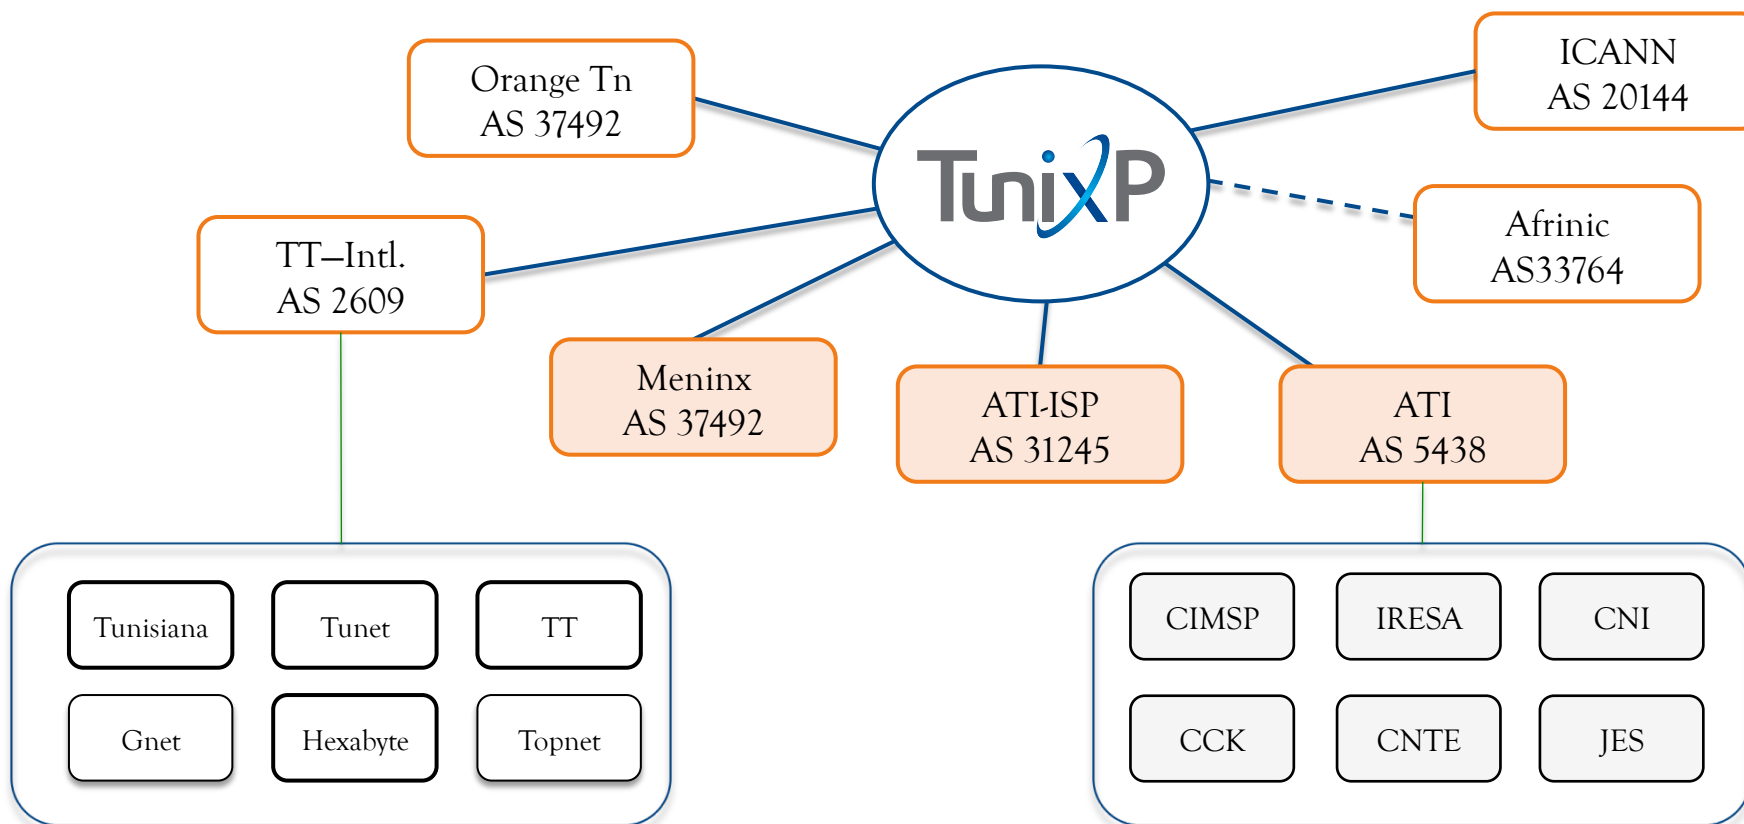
Orange Tn
AS 37492

ICANN
AS 20144

TunixP

TT–Intl.
AS 2609

Afrinic
AS33764

Meninx
AS 37492

ATI-ISP
AS 31245

ATI
AS 5438

Tunisiana

Tunet

TT

Gnet

Hexabyte

Topnet

CIMSP

IRESA

CNI

CCK

CNTE

JES